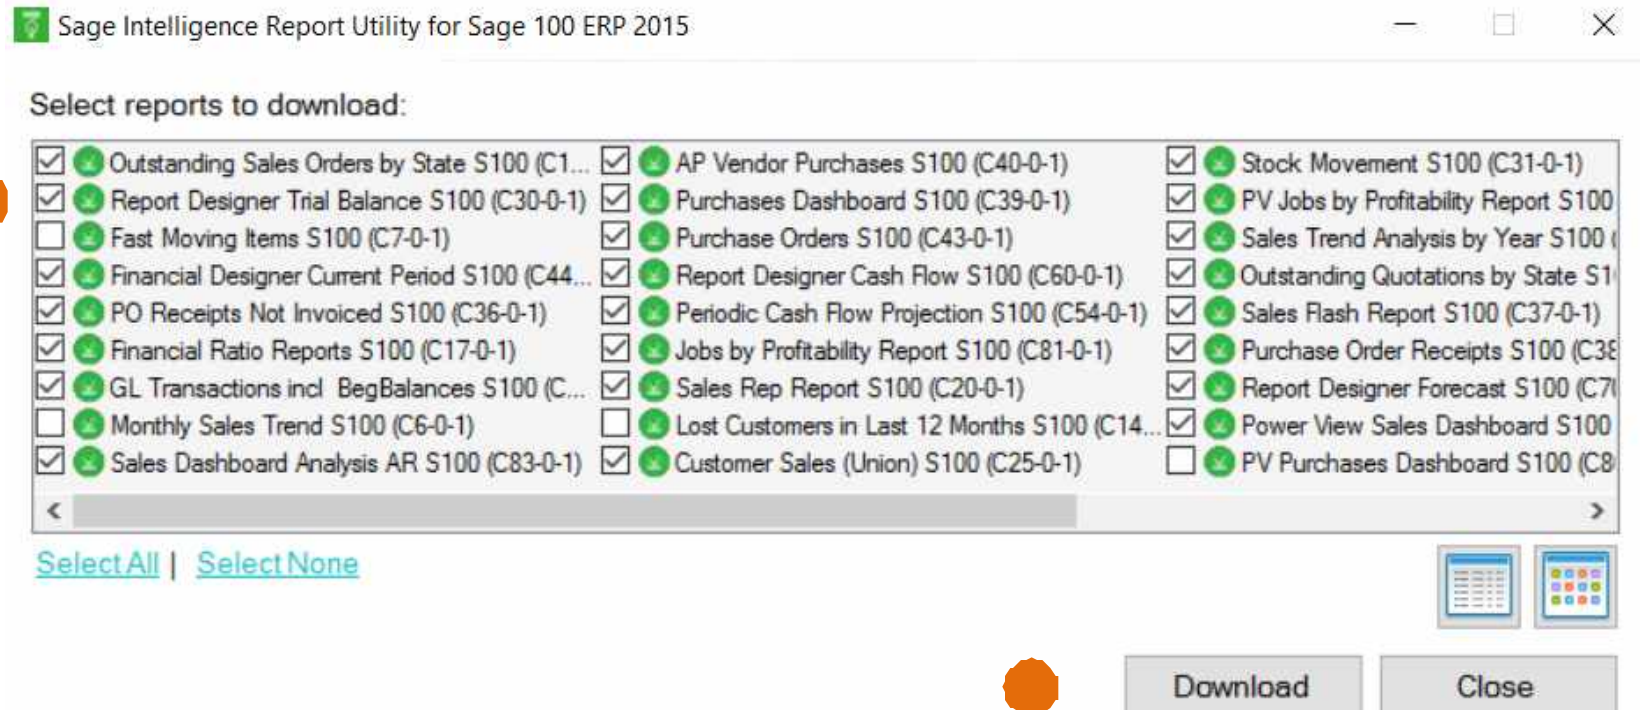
Sage Intelligence Report Utility for Sage 100 ERP 2015

Select reports to download:

Outstanding Sales Orders by State S100 (C1...
Report Designer Trial Balance S100 (C30-0-1)
Fast Moving Items S100 (C7-0-1)
Financial Designer Current Period S100 (C44...
PO Receipts Not Invoiced S100 (C36-0-1)
Financial Ratio Reports S100 (C17-0-1)
GL Transactions incl BegBalances S100 (C...
Monthly Sales Trend S100 (C6-0-1)
Sales Dashboard Analysis AR S100 (C83-0-1)

AP Vendor Purchases S100 (C40-0-1)
Purchases Dashboard S100 (C39-0-1)
Purchase Orders S100 (C43-0-1)
Report Designer Cash Flow S100 (C60-0-1)
Periodic Cash Flow Projection S100 (C54-0-1)
Jobs by Profitability Report S100 (C81-0-1)
Sales Rep Report S100 (C20-0-1)
Lost Customers in Last 12 Months S100 (C14...
Customer Sales (Union) S100 (C25-0-1)

Stock Movement S100 (C31-0-1)
PV Jobs by Profitability Report S100
Sales Trend Analysis by Year S100 (
Outstanding Quotations by State S1
Sales Flash Report S100 (C37-0-1)
Purchase Order Receipts S100 (C3
Report Designer Forecast S100 (C7
Power View Sales Dashboard S100
PV Purchases Dashboard S100 (C8

Select All | Select None

Download
Close